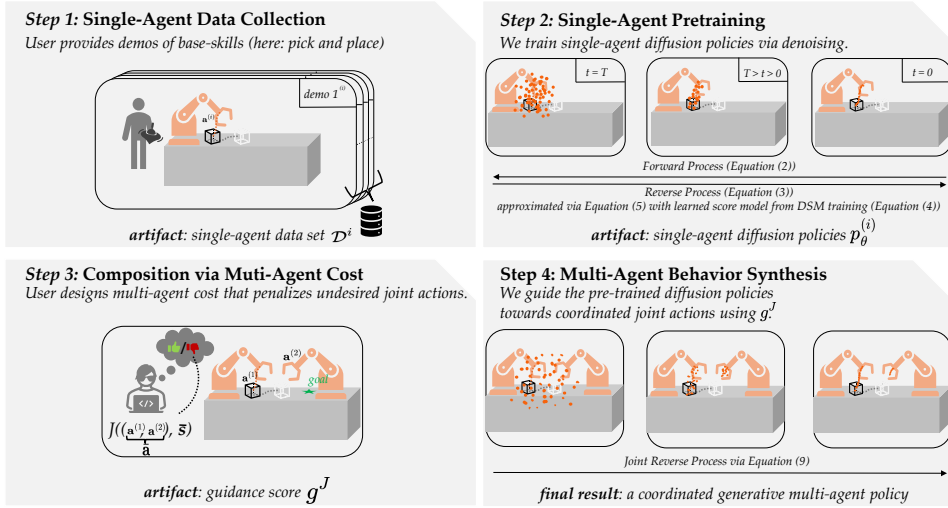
*Step 1:* **Single-Agent Data Collection**
*User provides demos of base-skills (here: pick and place)*

*demo 1*$^{(i)}$

$\mathbf{a}^{(i)}$

***artifact***: *single-agent data set* $\mathcal{D}^i$

*Step 2:* **Single-Agent Pretraining**
*We train single-agent diffusion policies via denoising.*

$t = T$

$T > t > 0$

$t = 0$

*Forward Process (Equation (2))*

*Reverse Process (Equation (3))*
*approximated via Equation (5) with learned score model from DSM training (Equation (4))*

***artifact***: *single-agent diffusion policies* $p_\theta^{(i)}$

*Step 3:* **Composition via Muti-Agent Cost**
*User designs multi-agent cost that penalizes undesired joint actions.*

$\mathbf{a}^{(1)}$ $\mathbf{a}^{(2)}$ *goal*

$J((\underbrace{\mathbf{a}^{(1)}\ \mathbf{a}^{(2)}}_{\bar{\mathbf{a}}}), \bar{\mathbf{s}})$

***artifact***: *guidance score* $g^J$

**Step 4: Multi-Agent Behavior Synthesis**
*We guide the pre-trained diffusion policies towards coordinated joint actions using* $g^J$

*Joint Reverse Process via Equation (9)*

***final result***: *a coordinated generative multi-agent policy*